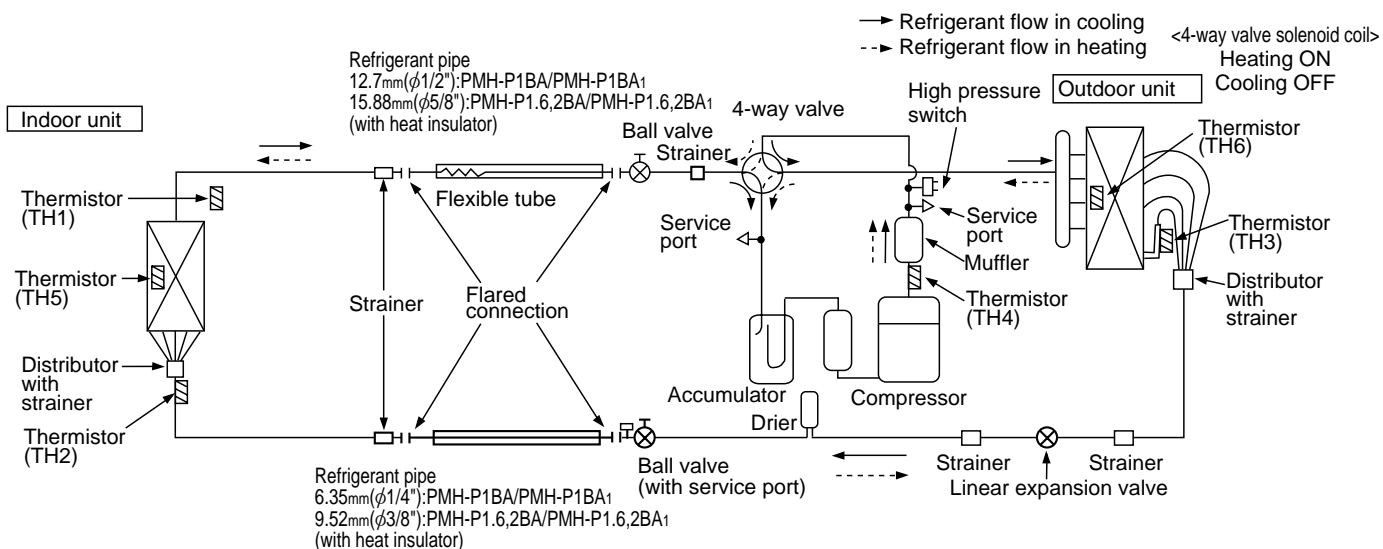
Refrigerant flow in cooling
Refrigerant flow in heating

<4-way valve solenoid coil>
Heating ON
Cooling OFF

Refrigerant pipe
12.7mm($\phi$1/2"):PMH-P1BA/PMH-P1BA1
15.88mm($\phi$5/8"):PMH-P1.6,2BA/PMH-P1.6,2BA1
(with heat insulator)

Indoor unit

4-way valve

High pressure switch

Outdoor unit

Ball valve

Strainer

Thermistor (TH6)

Thermistor (TH1)

Flexible tube

Service port

Service port

Thermistor (TH3)

Thermistor (TH5)

Muffler

Distributor with strainer

Strainer

Flared connection

Thermistor (TH4)

Distributor with strainer

Accumulator

Compressor

Thermistor (TH2)

Drier

Refrigerant pipe
6.35mm($\phi$1/4"):PMH-P1BA/PMH-P1BA1
9.52mm($\phi$3/8"):PMH-P1.6,2BA/PMH-P1.6,2BA1
(with heat insulator)

Ball valve (with service port)

Strainer

Strainer

Linear expansion valve